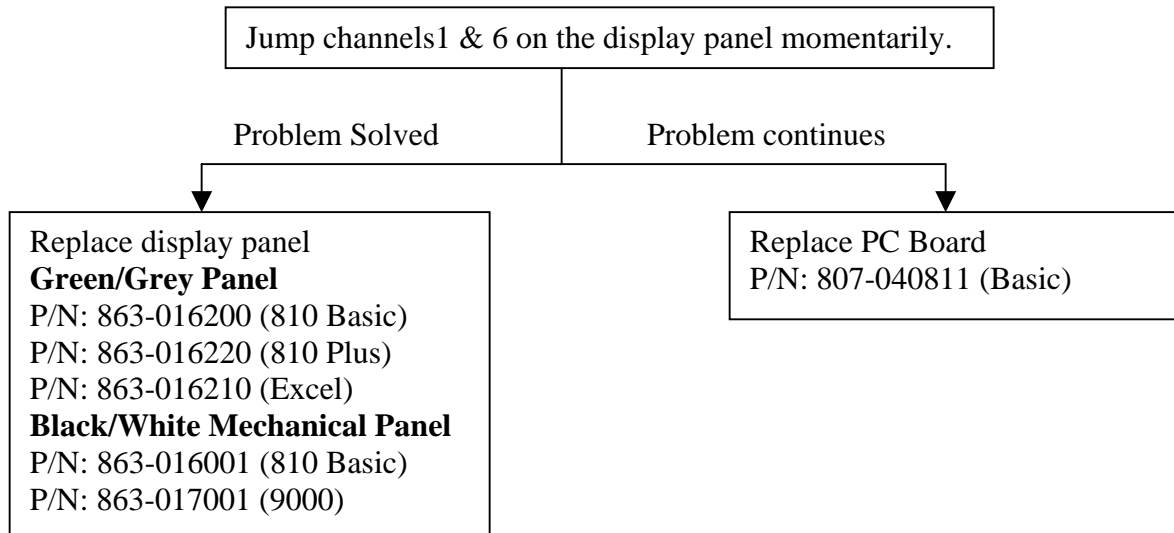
Jump channels1 & 6 on the display panel momentarily.

Problem Solved

Problem continues

Replace display panel
**Green/Grey Panel**
P/N: 863-016200 (810 Basic)
P/N: 863-016220 (810 Plus)
P/N: 863-016210 (Excel)
**Black/White Mechanical Panel**
P/N: 863-016001 (810 Basic)
P/N: 863-017001 (9000)

Replace PC Board
P/N: 807-040811 (Basic)